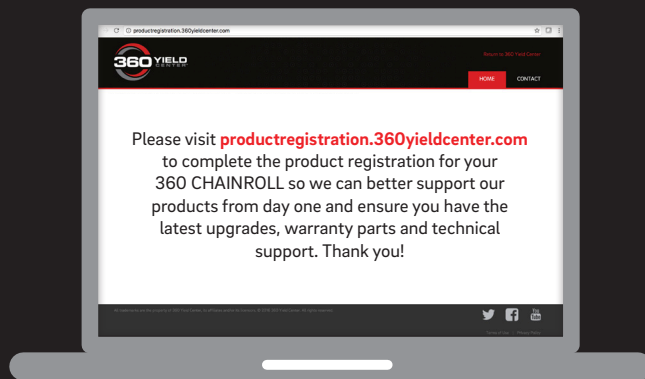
productregistration.360yieldcenter.com

360 YIELD CENTER

Return to 360 Yield Center

HOME CONTACT

Please visit productregistration.360yieldcenter.com to complete the product registration for your 360 CHAINROLL so we can better support our products from day one and ensure you have the latest upgrades, warranty parts and technical support. Thank you!

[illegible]

Terms of Use | Privacy Policy